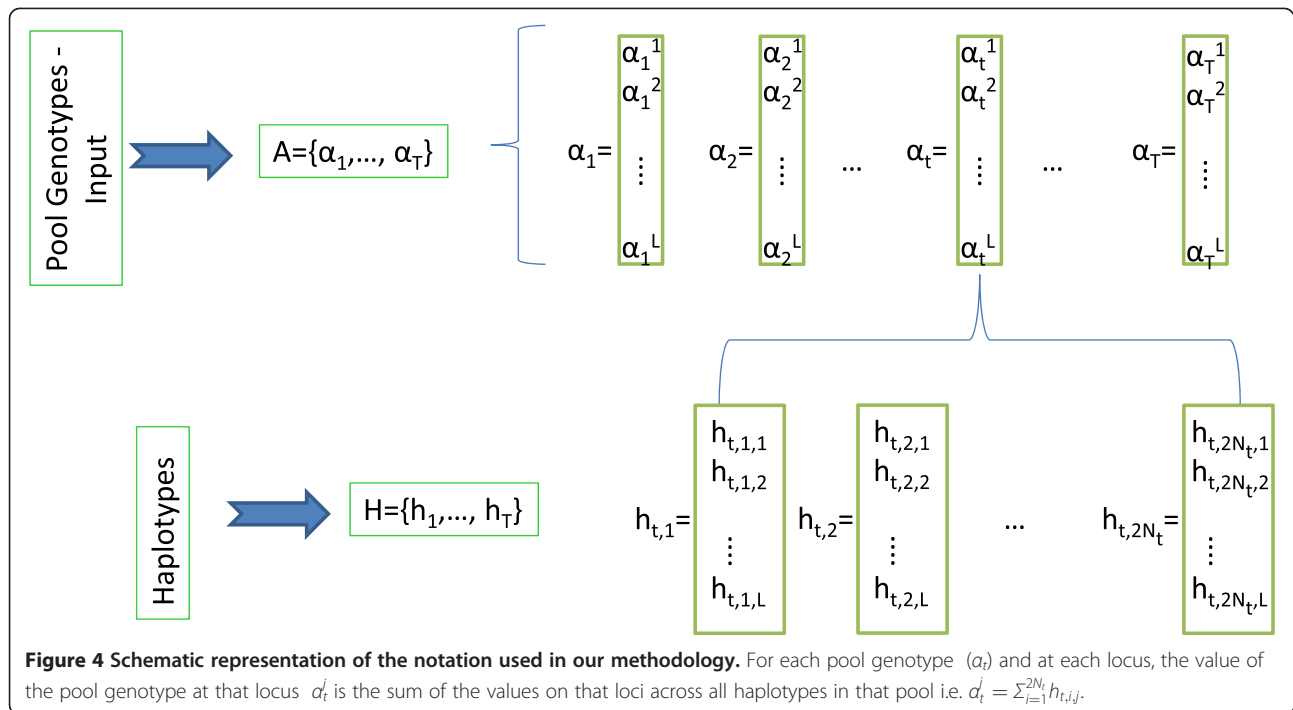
Pool Genotypes - Input

A={$\alpha_1$,..., $\alpha_T$}

$\alpha_1$= $\begin{bmatrix}\alpha_1^1\\ \alpha_1^2\\ \vdots\\ \alpha_1^L\end{bmatrix}$ $\alpha_2$= $\begin{bmatrix}\alpha_2^1\\ \alpha_2^2\\ \vdots\\ \alpha_2^L\end{bmatrix}$ ... $\alpha_t$= $\begin{bmatrix}\alpha_t^1\\ \alpha_t^2\\ \vdots\\ \alpha_t^L\end{bmatrix}$ ... $\alpha_T$= $\begin{bmatrix}\alpha_T^1\\ \alpha_T^2\\ \vdots\\ \alpha_T^L\end{bmatrix}$

Haplotypes

H={$h_1$,..., $h_T$}

$h_{t,1}$= $\begin{bmatrix}h_{t,1,1}\\ h_{t,1,2}\\ \vdots\\ h_{t,1,L}\end{bmatrix}$ $h_{t,2}$= $\begin{bmatrix}h_{t,2,1}\\ h_{t,2,2}\\ \vdots\\ h_{t,2,L}\end{bmatrix}$ ... $h_{t,2N_t}$= $\begin{bmatrix}h_{t,2N_t,1}\\ h_{t,2N_t,2}\\ \vdots\\ h_{t,2N_t,L}\end{bmatrix}$

**Figure 4 Schematic representation of the notation used in our methodology.** For each pool genotype ($\alpha_t$) and at each locus, the value of the pool genotype at that locus $\alpha_t^j$ is the sum of the values on that loci across all haplotypes in that pool i.e. $\alpha_t^j = \Sigma_{i=1}^{2N_t} h_{t,i,j}$.